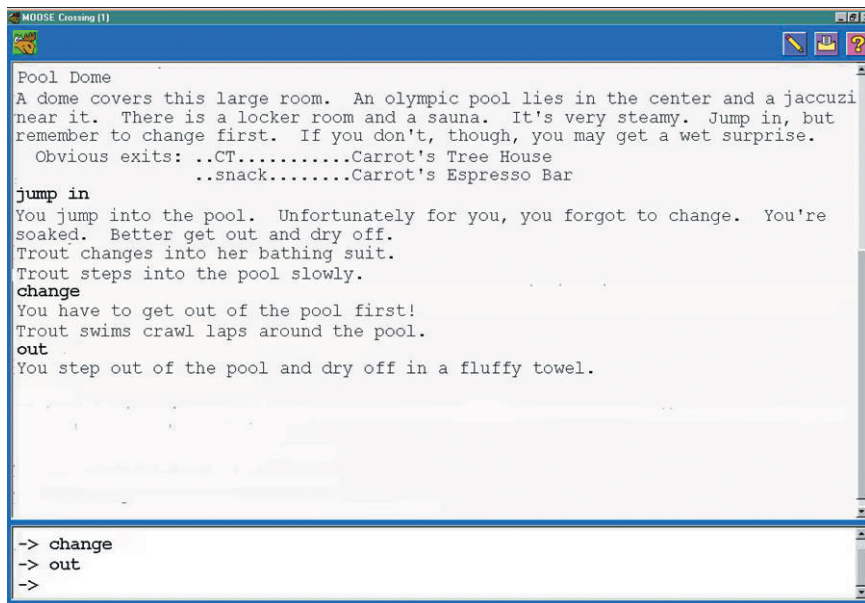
MOOSE Crossing (1)

Pool Dome
A dome covers this large room. An olympic pool lies in the center and a jaccuzi near it. There is a locker room and a sauna. It's very steamy. Jump in, but remember to change first. If you don't, though, you may get a wet surprise.
Obvious exits: ..CT..........Carrot's Tree House
..snack........Carrot's Espresso Bar
jump in
You jump into the pool. Unfortunately for you, you forgot to change. You're soaked. Better get out and dry off.
Trout changes into her bathing suit.
Trout steps into the pool slowly.
change
You have to get out of the pool first!
Trout swims crawl laps around the pool.
out
You step out of the pool and dry off in a fluffy towel.

-> change
-> out
->